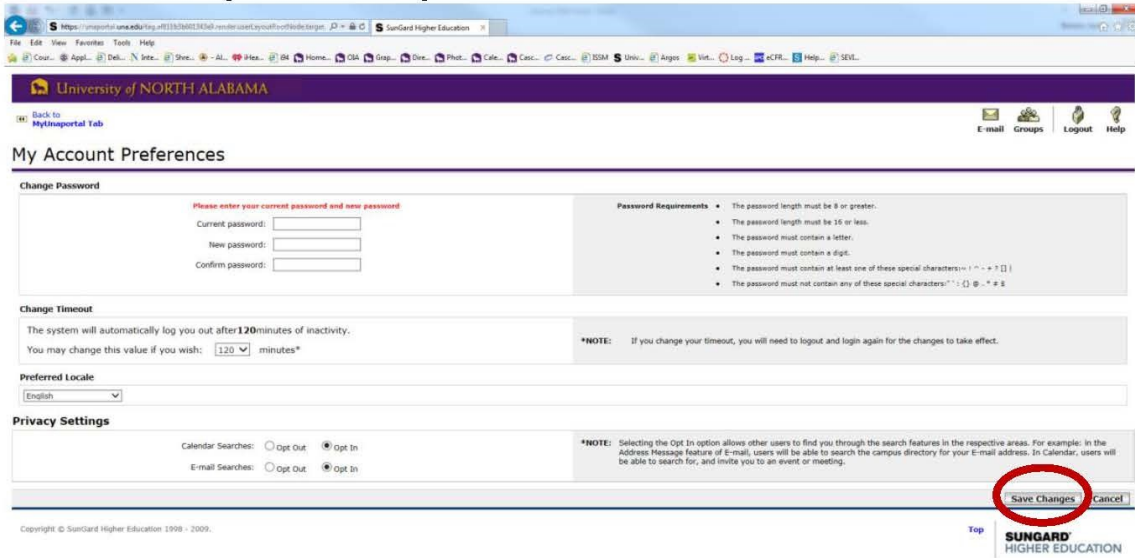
https://unaportal.una.edu/tag.ef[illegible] SunGard Higher Education

File Edit View Favorites Tools Help

Cour... Appl... Deli... Inte... Shre... Al... iHea... B4 Home... OIA Grap... Dire... Phot... Cale... Casc... Casc... ISSM Univ... Argos Virt... Log... eCFR... Help... SEVI...

University of NORTH ALABAMA

Back to MyUnaportal Tab

E-mail Groups Logout Help

My Account Preferences

Change Password

Please enter your current password and new password

Current password:

New password:

Confirm password:

Password Requirements • The password length must be 8 or greater.

• The password length must be 16 or less.

• The password must contain a letter.

• The password must contain a digit.

• The password must contain at least one of these special characters:= ! ^ - + ? [] |

• The password must not contain any of these special characters:" ' : {} @ . * # $

Change Timeout

The system will automatically log you out after **120** minutes of inactivity.

You may change this value if you wish: 120 minutes*

*NOTE: If you change your timeout, you will need to logout and login again for the changes to take effect.

Preferred Locale

English

Privacy Settings

Calendar Searches: Opt Out Opt In

E-mail Searches: Opt Out Opt In

*NOTE: Selecting the Opt In option allows other users to find you through the search features in the respective areas. For example: in the Address Message feature of E-mail, users will be able to search the campus directory for your E-mail address. In Calendar, users will be able to search for, and invite you to an event or meeting.

Save Changes Cancel

Copyright © SunGard Higher Education 1998 - 2009.

Top

SUNGARD HIGHER EDUCATION